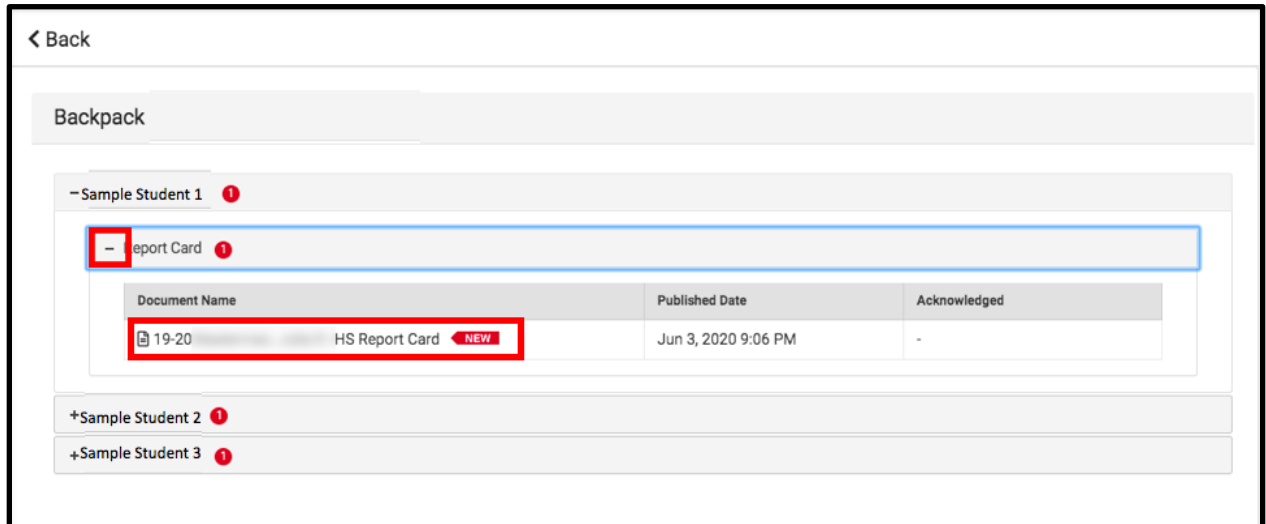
< Back

Backpack

−Sample Student 1 1

− Report Card 1

| Document Name | Published Date | Acknowledged |
|---|---|---|
| 19-20 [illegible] HS Report Card NEW | Jun 3, 2020 9:06 PM | - |

+Sample Student 2 1

+Sample Student 3 1